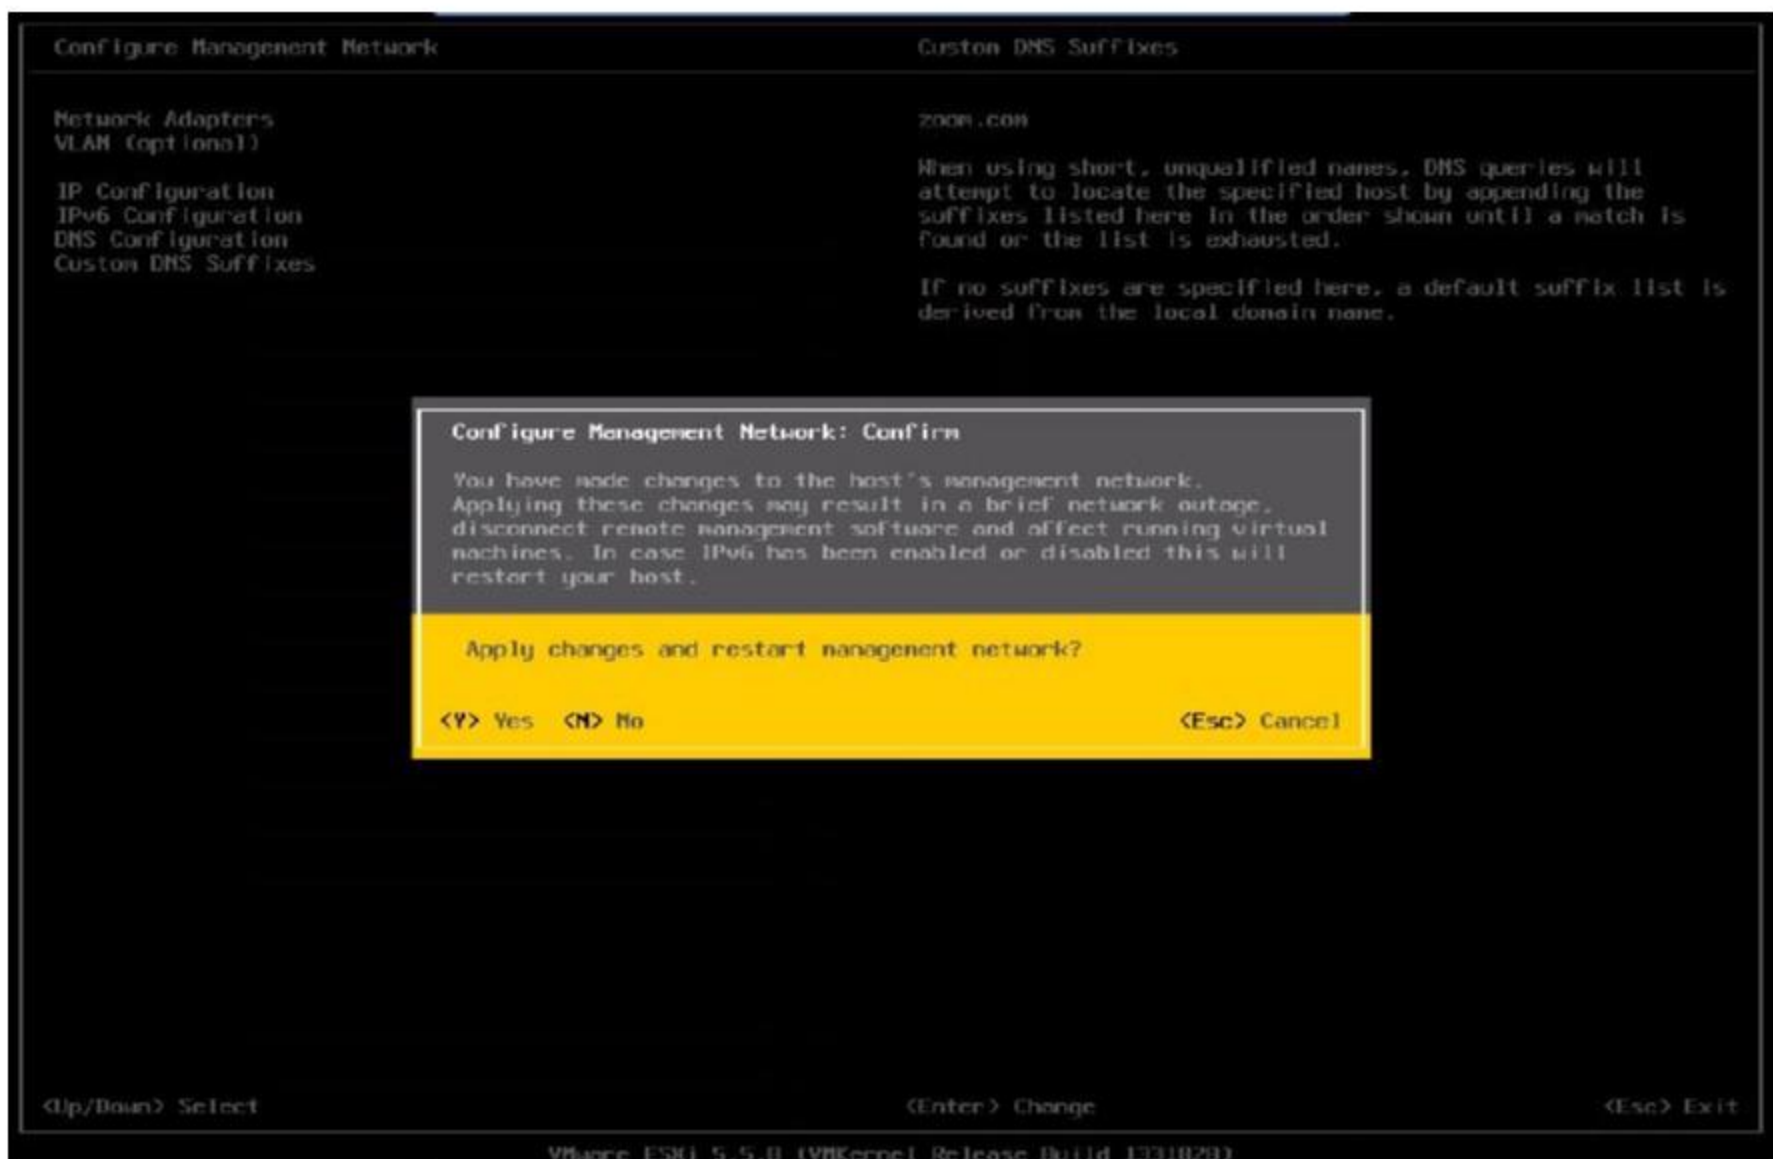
Configure Management Network

Network Adapters
VLAN (optional)

IP Configuration
IPv6 Configuration
DNS Configuration
Custom DNS Suffixes

Custom DNS Suffixes

zoom.com

When using short, unqualified names, DNS queries will attempt to locate the specified host by appending the suffixes listed here in the order shown until a match is found or the list is exhausted.

If no suffixes are specified here, a default suffix list is derived from the local domain name.

Configure Management Network: Confirm

You have made changes to the host's management network. Applying these changes may result in a brief network outage, disconnect remote management software and affect running virtual machines. In case IPv6 has been enabled or disabled this will restart your host.

Apply changes and restart management network?

<Y> Yes <N> No <Esc> Cancel

<Up/Down> Select <Enter> Change <Esc> Exit

VMware ESXi 5.5.0 (VMKernel Release Build 1331820)